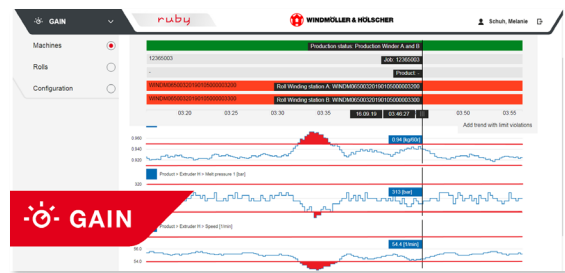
GAIN

ruby

WINDMÖLLER & HÖLSCHER

Schuh, Melanie

Machines

Rolls

Configuration

Production status: Production Winder A and B

12360003

Job: 12365003

Product: -

WINDM005003201901050000003300

Roll Winding station A: WINDM005003201901050000003200

WINDM005003201901050000003300

Roll Winding station B: WINDM005003201901050000003300

03:20

03:25

03:30

03:35

16.09.19

03:46:27

03:50

03:55

Add trend with limit violations

0.960

0.940

0.920

0.94 [kg/60t]

Product > Extruder H > Melt pressure 1 [bar]

320

312 [bar]

Product > Extruder H > Speed [1/min]

56.0

54.0

54.4 [1/min]

GAIN